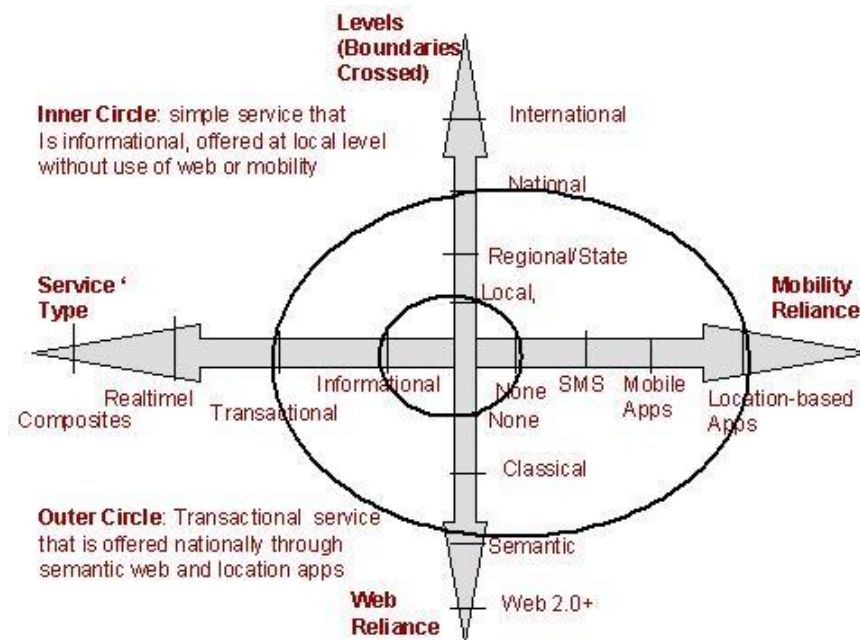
Levels (Boundaries Crossed)

Inner Circle: simple service that Is informational, offered at local level without use of web or mobility

International

National

Regional/State

Local,

Service ' Type

Mobility Reliance

Realtimel Composites

Transactional

Informational

None

None

SMS

Mobile Apps

Location-based Apps

Classical

Outer Circle: Transactional service that is offered nationally through semantic web and location apps

Semantic

Web 2.0+

Web Reliance